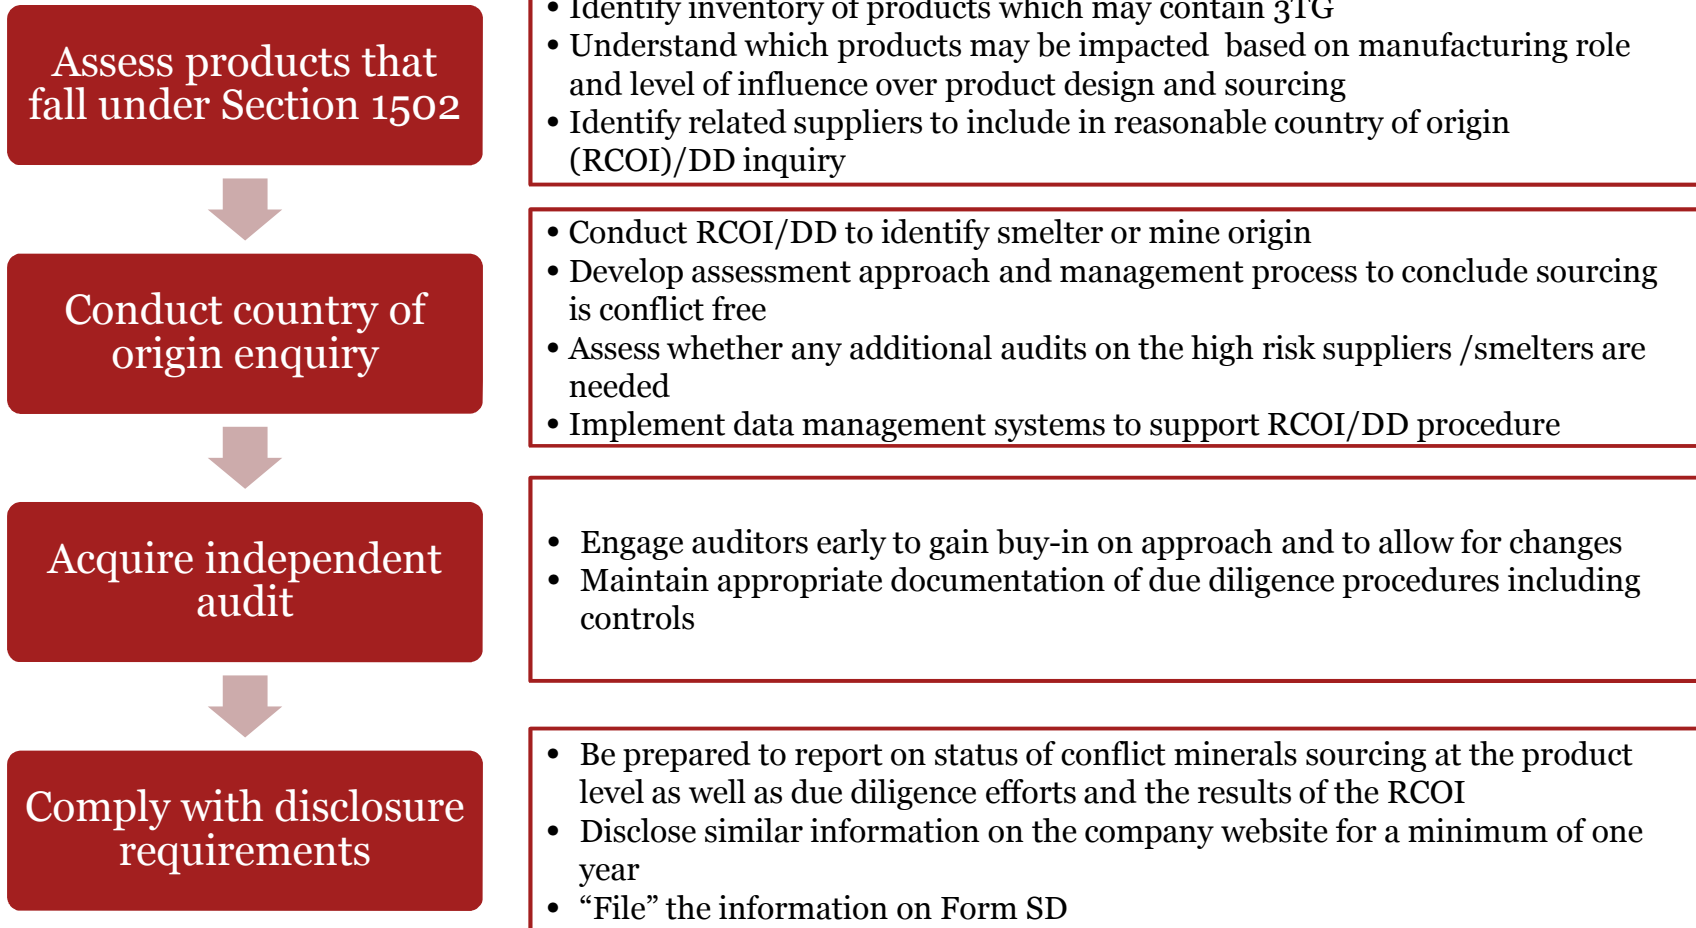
Assess products that fall under Section 1502

• Identify inventory of products which may contain 3TG
• Understand which products may be impacted based on manufacturing role and level of influence over product design and sourcing
• Identify related suppliers to include in reasonable country of origin (RCOI)/DD inquiry

Conduct country of origin enquiry

• Conduct RCOI/DD to identify smelter or mine origin
• Develop assessment approach and management process to conclude sourcing is conflict free
• Assess whether any additional audits on the high risk suppliers /smelters are needed
• Implement data management systems to support RCOI/DD procedure

Acquire independent audit

• Engage auditors early to gain buy-in on approach and to allow for changes
• Maintain appropriate documentation of due diligence procedures including controls

Comply with disclosure requirements

• Be prepared to report on status of conflict minerals sourcing at the product level as well as due diligence efforts and the results of the RCOI
• Disclose similar information on the company website for a minimum of one year
• “File” the information on Form SD